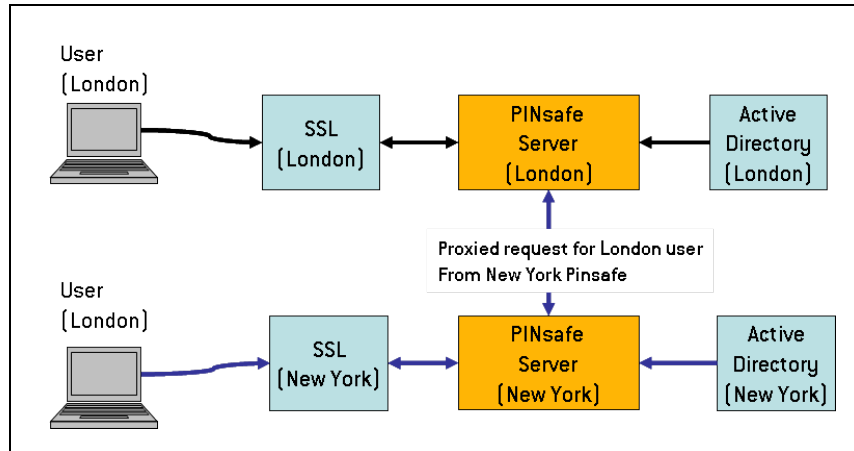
User
(London)

SSL
(London)

PINsafe
Server
(London)

Active
Directory
(London)

Proxied request for London user
From New York Pinsafe

User
(London)

SSL
(New York)

PINsafe
Server
(New York)

Active
Directory
(New York)